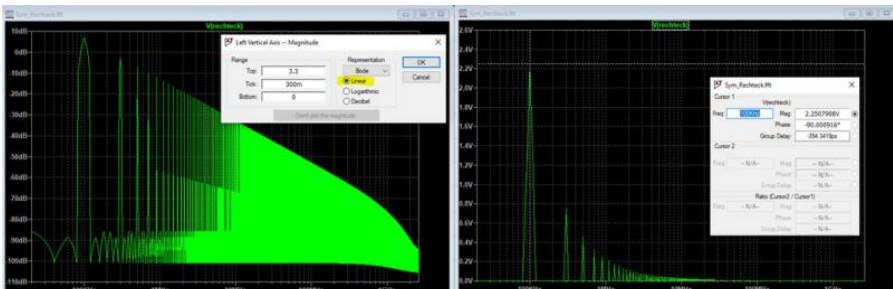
Sym_Rechteck.fft

V(recheck)

10dB
0dB
-10dB
-20dB
-30dB
-40dB
-50dB
-60dB
-70dB
-80dB
-90dB
-100dB
-110dB

Left Vertical Axis -- Magnitude

Range
Top: 3.2
Tick: 300m
Bottom: 0

Representation
Bode
Linear
Logarithmic
Decibel

OK
Cancel

Don't plot the magnitude

Sym_Rechteck.fft

V(recheck)

2.6V
2.4V
2.2V
2.0V
1.8V
1.6V
1.4V
1.2V
1.0V
0.8V
0.6V
0.4V
0.2V
0.0V

Sym_Rechteck.fft

Cursor 1
V(recheck)
Freq: 100KHz
Mag: 2.2507908V
Phase: -90.000916°
Group Delay: -394.341fps

Cursor 2
Freq: --N/A--
Mag: --N/A--
Phase: --N/A--
Group Delay: --N/A--

Ratio (Cursor2 / Cursor1)
Freq: --N/A--
Mag: --N/A--
Phase: --N/A--
Group Delay: --N/A--